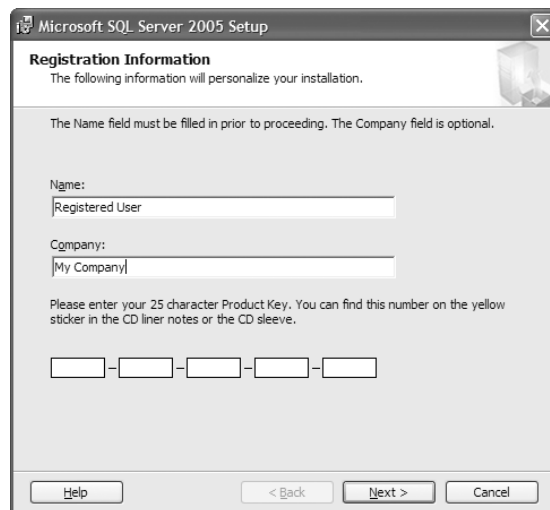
Microsoft SQL Server 2005 Setup

Registration Information
The following information will personalize your installation.

The Name field must be filled in prior to proceeding. The Company field is optional.

Name:
Registered User

Company:
My Company

Please enter your 25 character Product Key. You can find this number on the yellow sticker in the CD liner notes or the CD sleeve.

- - - -

Help
< Back
Next >
Cancel